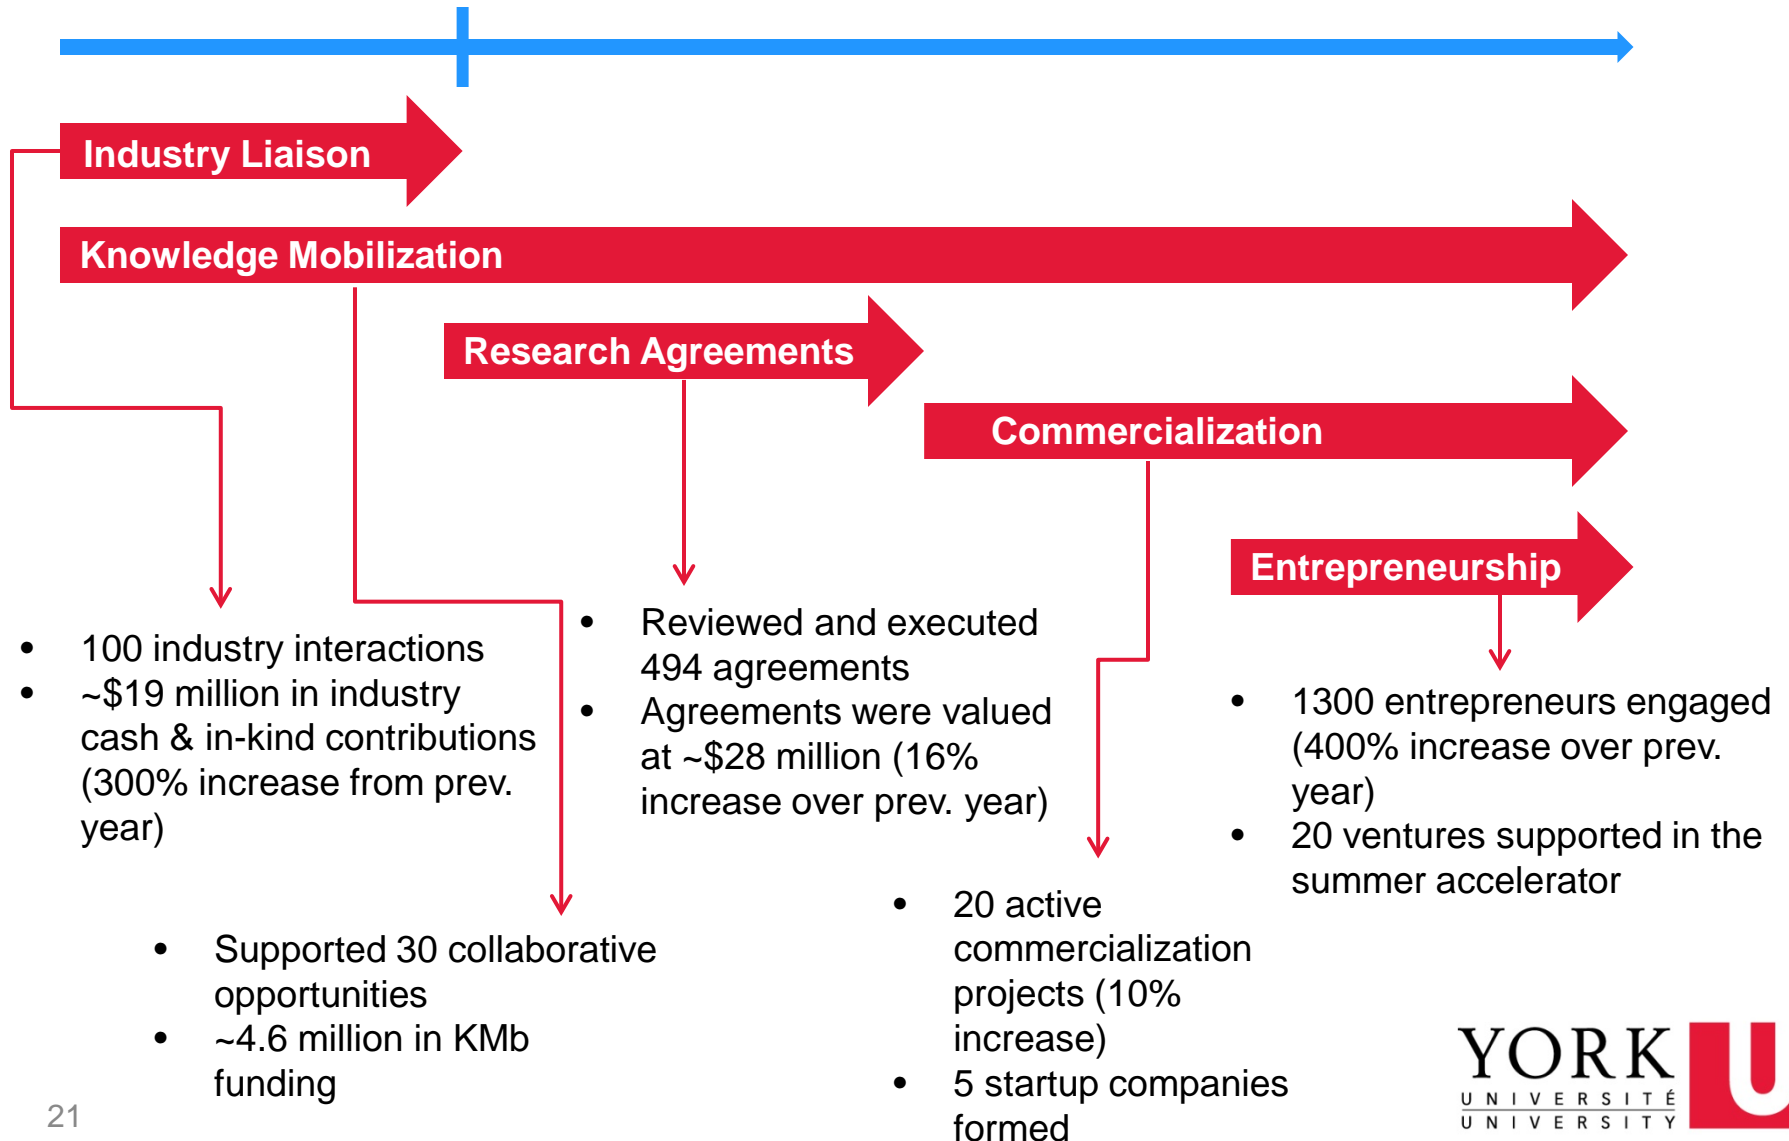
Industry Liaison

Knowledge Mobilization

Research Agreements

Commercialization

Entrepreneurship

- 100 industry interactions
- ~$19 million in industry cash & in-kind contributions (300% increase from prev. year)

- Reviewed and executed 494 agreements
- Agreements were valued at ~$28 million (16% increase over prev. year)

- 1300 entrepreneurs engaged (400% increase over prev. year)
- 20 ventures supported in the summer accelerator

- Supported 30 collaborative opportunities
- ~4.6 million in KMb funding

- 20 active commercialization projects (10% increase)
- 5 startup companies formed

21

YORK U
UNIVERSITÉ
UNIVERSITY